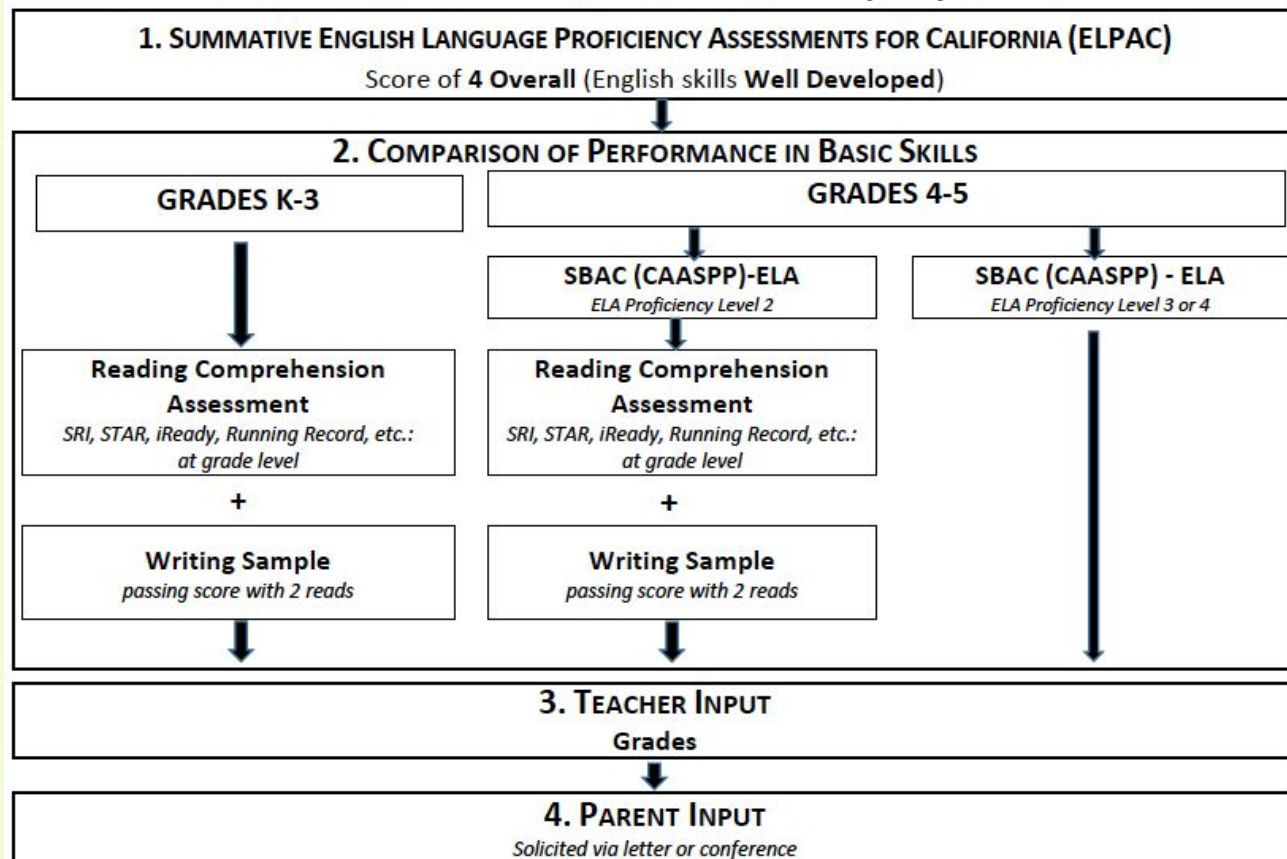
1. SUMMATIVE ENGLISH LANGUAGE PROFICIENCY ASSESSMENTS FOR CALIFORNIA (ELPAC)

Score of 4 Overall (English skills Well Developed)

2. COMPARISON OF PERFORMANCE IN BASIC SKILLS

GRADES K-3

Reading Comprehension Assessment
SRI, STAR, iReady, Running Record, etc.: at grade level

+

Writing Sample
passing score with 2 reads

GRADES 4-5

SBAC (CAASPP)-ELA
ELA Proficiency Level 2

Reading Comprehension Assessment
SRI, STAR, iReady, Running Record, etc.: at grade level

+

Writing Sample
passing score with 2 reads

SBAC (CAASPP) - ELA
ELA Proficiency Level 3 or 4

3. TEACHER INPUT

Grades

4. PARENT INPUT

Solicited via letter or conference